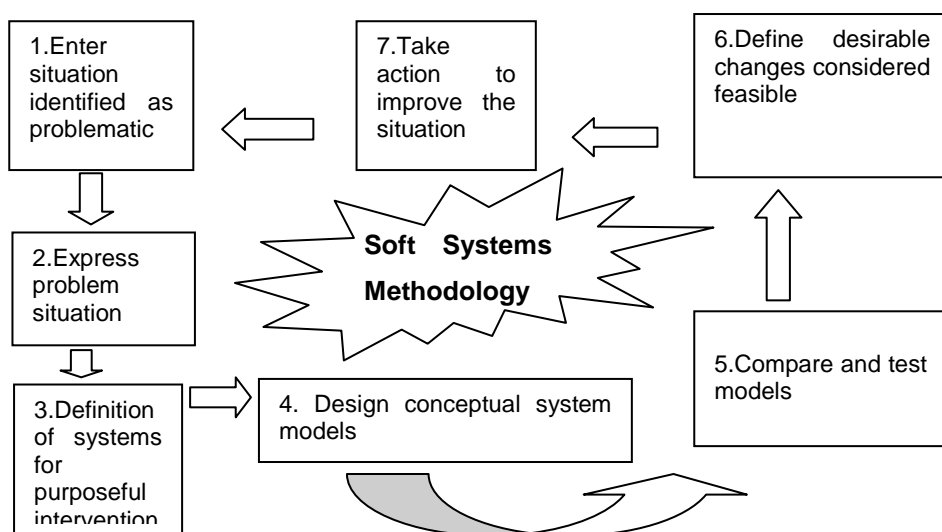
1.Enter situation identified as problematic

7.Take action to improve the situation

6.Define desirable changes considered feasible

Soft Systems Methodology

2.Express problem situation

5.Compare and test models

3.Definition of systems for purposeful intervention

4. Design conceptual system models